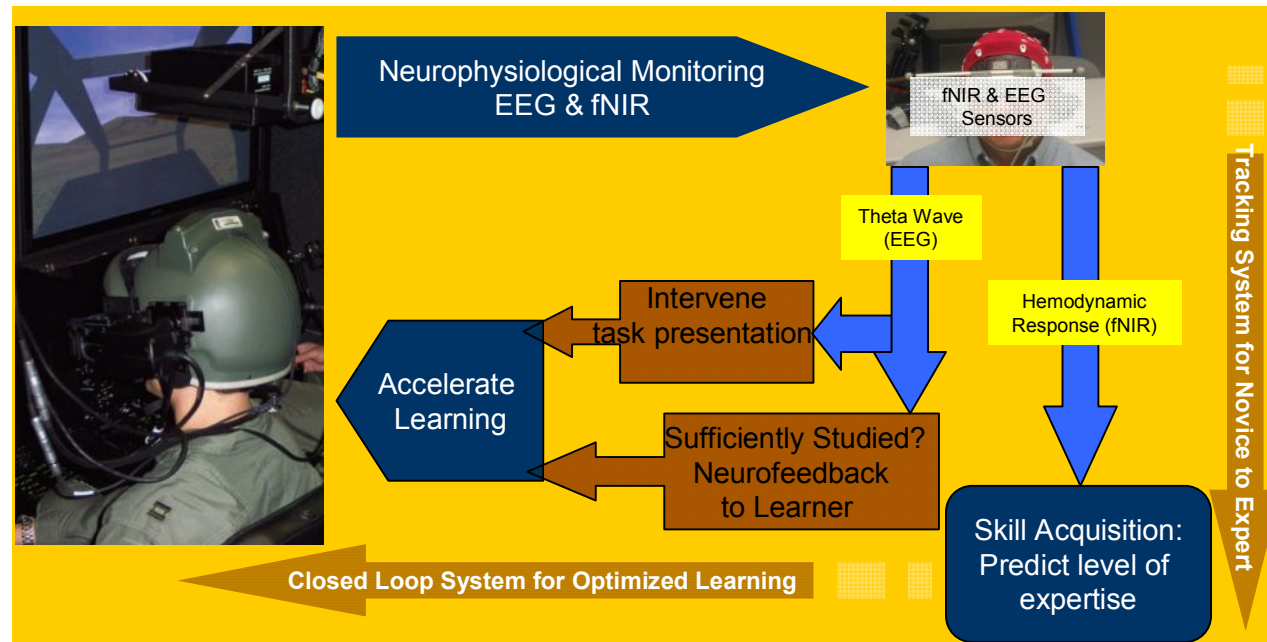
Neurophysiological Monitoring EEG & fNIR

fNIR & EEG Sensors

Theta Wave (EEG)

Hemodynamic Response (fNIR)

Intervene task presentation

Accelerate Learning

Sufficiently Studied? Neurofeedback to Learner

Skill Acquisition: Predict level of expertise

Closed Loop System for Optimized Learning

Tracking System for Novice to Expert